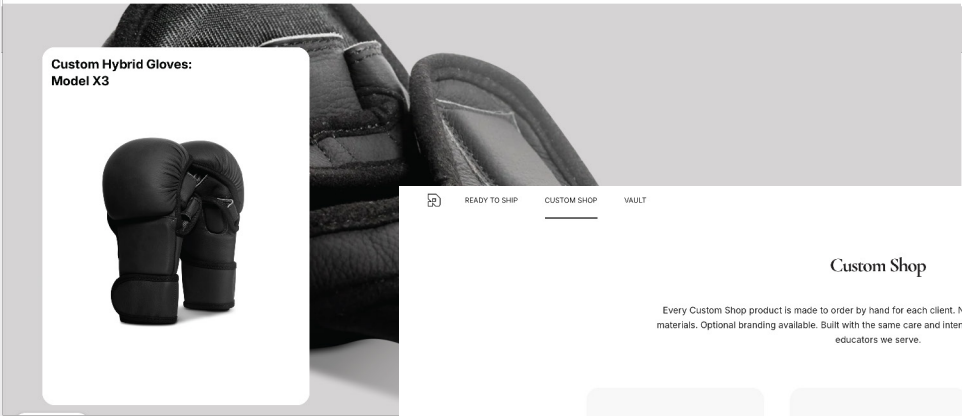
Custom Hybrid Gloves: Model X3

READY TO SHIP CUSTOM SHOP VAULT

Custom Shop

Every Custom Shop product is made to order by hand for each client. N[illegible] materials. Optional branding available. Built with the same care and inten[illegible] educators we serve.